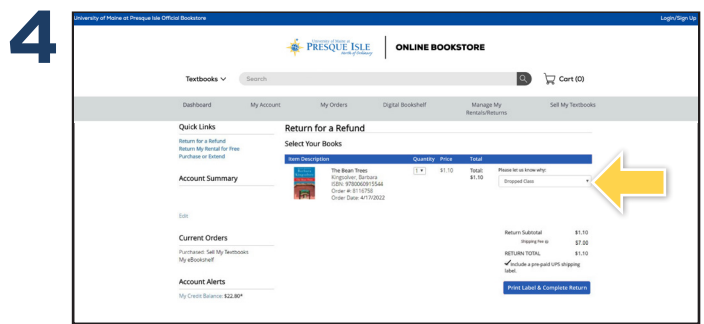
4

University of Maine at Presque Isle Official Bookstore

Login/Sign Up

University of Maine at PRESQUE ISLE Worlds of Ambitions

ONLINE BOOKSTORE

Textbooks

Search

Cart (0)

Dashboard

My Account

My Orders

Digital Bookshelf

Manage My Rentals/Returns

Sell My TextBooks

Quick Links

Return for a Refund

Return My Rental for Free

Purchase or Extend

Account Summary

Edit

Current Orders

Purchased: Sell My Textbooks

My eBookshelf

Account Alerts

My Credit Balance: $22.80*

Return for a Refund

Select Your Books

| Item Description | Quantity | Price | Total |
|---|---|---|---|
| The Bean Trees Kingsolver, Barbara ISBN: 9780060915544 Order #: 8116758 Order Date: 4/17/2022 | 1 | $1.10 | Total: $1.10 |

Please let us know why:

Dropped Class

Return Subtotal $1.10

Shipping Fee $7.00

RETURN TOTAL $1.10

Include a pre-paid UPS shipping label.

Print Label & Complete Return